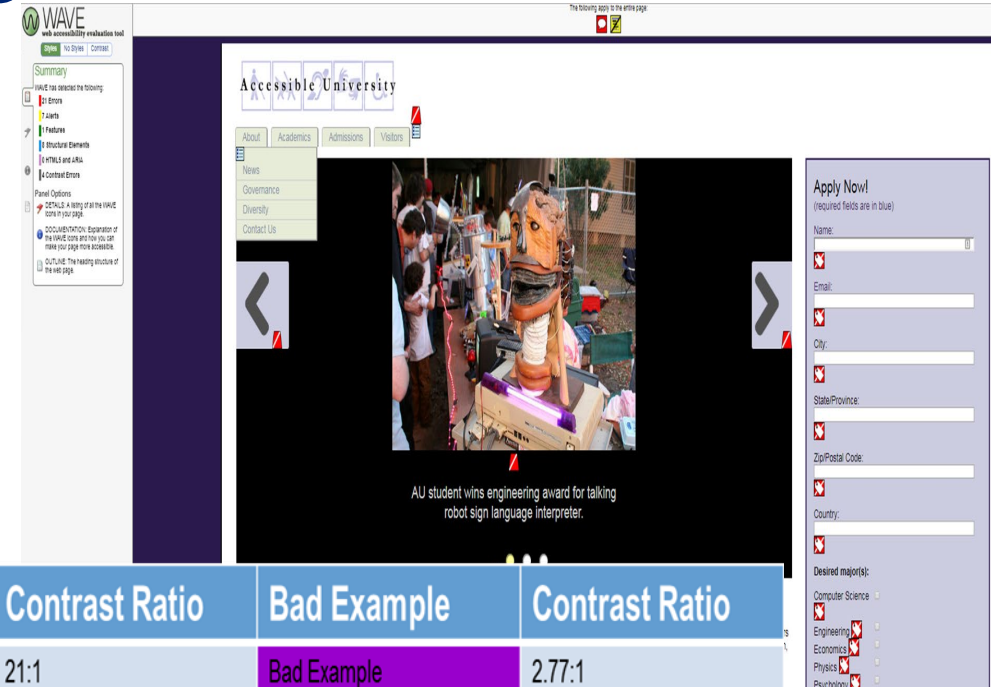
WAVE
web accessibility evaluation tool

Styles No Styles Contrast

Summary
WAVE has detected the following:
21 Errors
7 Alerts
1 Features
8 Structural Elements
0 HTML5 and ARIA
4 Contrast Errors

Panel Options
DETAILS: A listing of all the WAVE icons in your page.
DOCUMENTATION: Explanation of the WAVE icons and how you can make your page more accessible.
OUTLINE: The heading structure of the web page.

The following apply to the entire page:

Accessible University

About Academics Admissions Visitors

News
Governance
Diversity
Contact Us

AU student wins engineering award for talking robot sign language interpreter.

Apply Now!
(required fields are in blue)
Name:
Email:
City:
State/Province:
Zip/Postal Code:
Country:
Desired major(s):
Computer Science
Engineering
Economics
Physics
Psychology

| Contrast Ratio | Bad Example | Contrast Ratio |
|---|---|---|
| 21:1 | Bad Example | 2.77:1 |